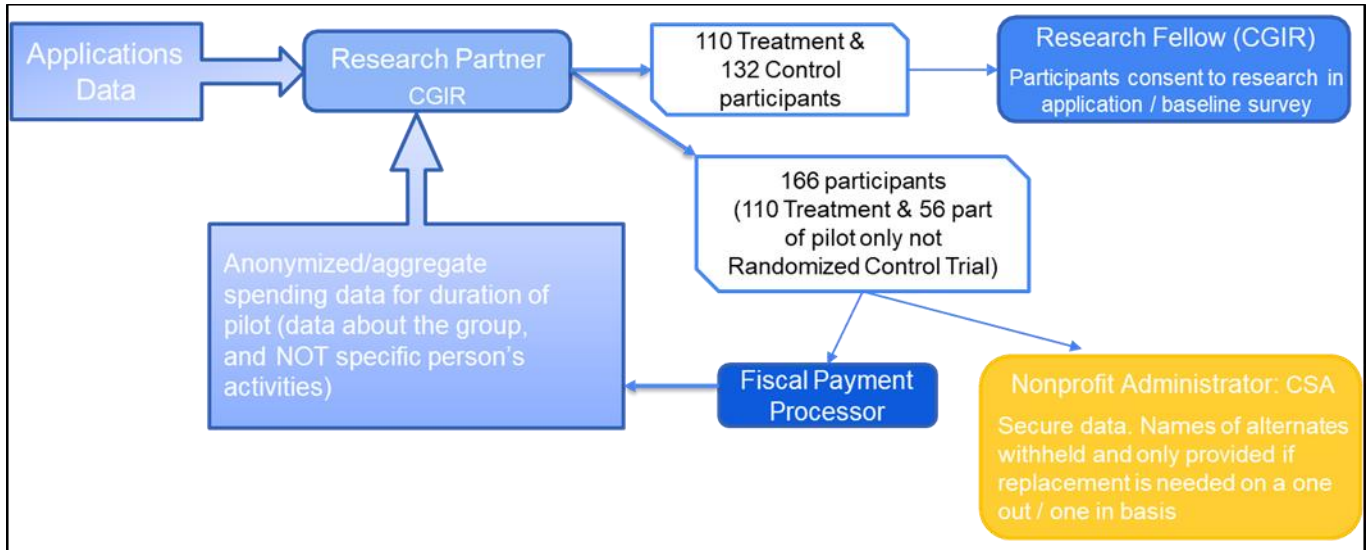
Applications Data

Research Partner
CGIR

110 Treatment & 132 Control participants

Research Fellow (CGIR)
Participants consent to research in application / baseline survey

166 participants (110 Treatment & 56 part of pilot only not Randomized Control Trial)

Anonymized/aggregate spending data for duration of pilot (data about the group, and NOT specific person's activities)

Fiscal Payment Processor

Nonprofit Administrator: CSA
Secure data. Names of alternates withheld and only provided if replacement is needed on a one out / one in basis